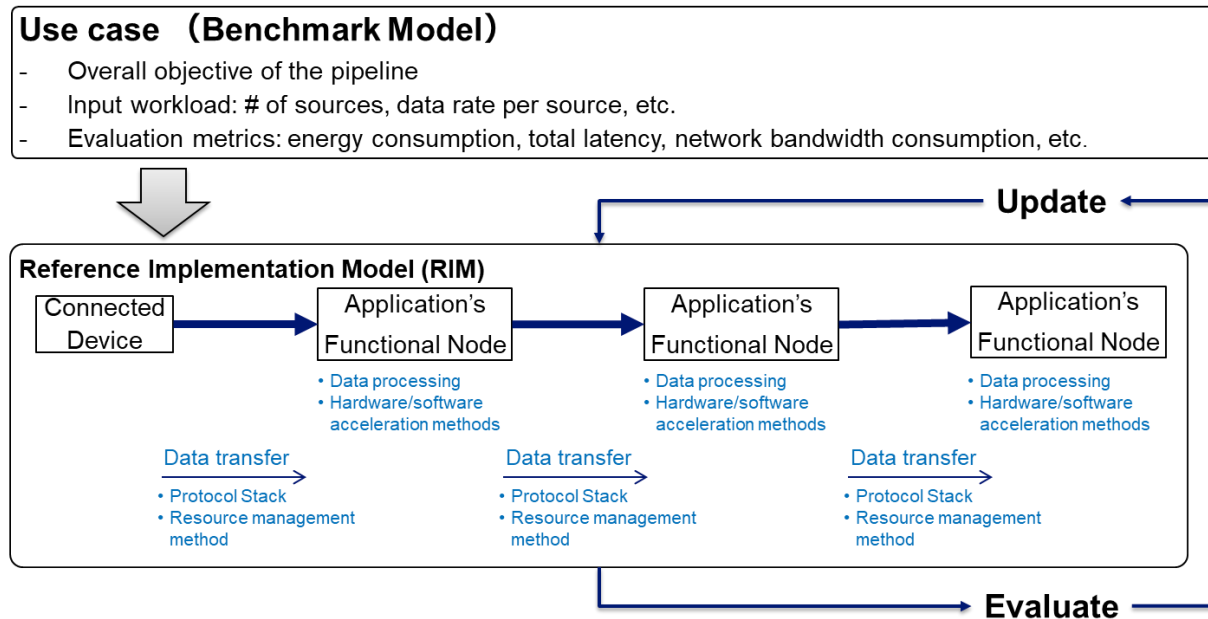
Use case （Benchmark Model）
- Overall objective of the pipeline
- Input workload: # of sources, data rate per source, etc.
- Evaluation metrics: energy consumption, total latency, network bandwidth consumption, etc.

Update

Reference Implementation Model (RIM)

Connected Device

Application's Functional Node
• Data processing
• Hardware/software acceleration methods

Application's Functional Node
• Data processing
• Hardware/software acceleration methods

Application's Functional Node
• Data processing
• Hardware/software acceleration methods

Data transfer
• Protocol Stack
• Resource management method

Data transfer
• Protocol Stack
• Resource management method

Data transfer
• Protocol Stack
• Resource management method

Evaluate